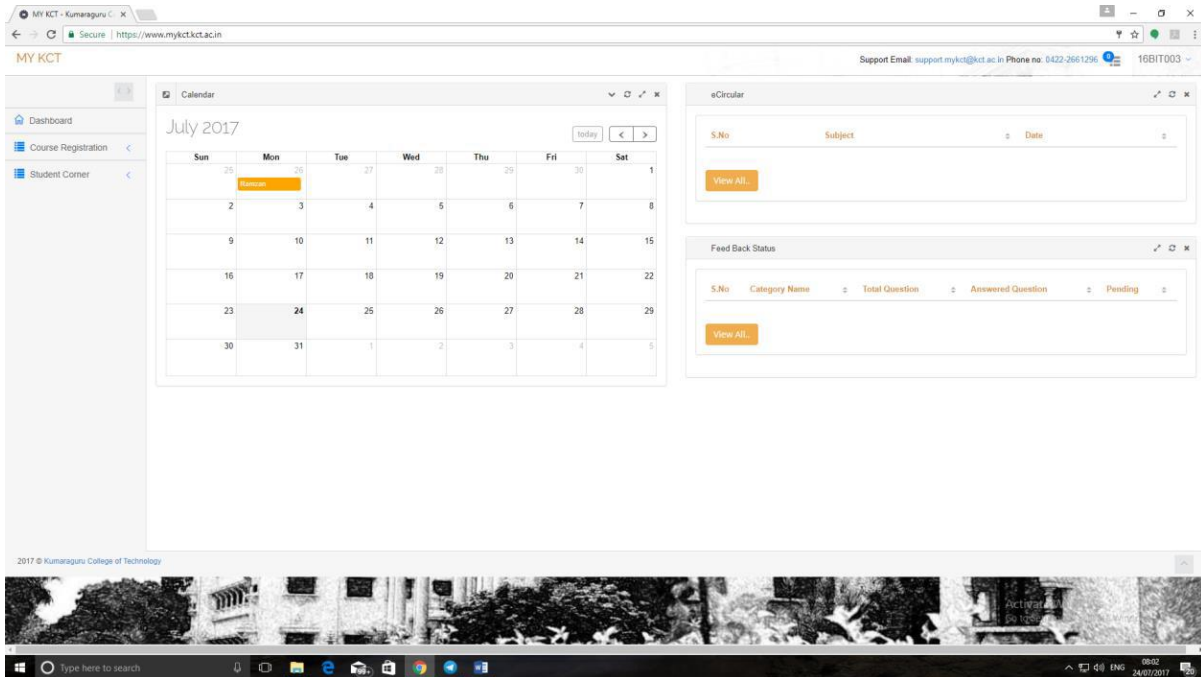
MY KCT - Kumaraguru C ×

Secure | https://www.mykct.kct.ac.in

MY KCT

Support Email: support.mykct@kct.ac.in Phone no: 0422-2661296 16BIT003

Dashboard

Course Registration

Student Corner

Calendar

July 2017

today < >

| Sun | Mon | Tue | Wed | Thu | Fri | Sat |
|---|---|---|---|---|---|---|
| 25 | 26 Ramzan | 27 | 28 | 29 | 30 | 1 |
| 2 | 3 | 4 | 5 | 6 | 7 | 8 |
| 9 | 10 | 11 | 12 | 13 | 14 | 15 |
| 16 | 17 | 18 | 19 | 20 | 21 | 22 |
| 23 | 24 | 25 | 26 | 27 | 28 | 29 |
| 30 | 31 | 1 | 2 | 3 | 4 | 5 |

eCircular

| S.No | Subject | Date |
|---|---|---|

View All..

Feed Back Status

| S.No | Category Name | Total Question | Answered Question | Pending |
|---|---|---|---|---|

View All..

2017 © Kumaraguru College of Technology

Activat
Go to

Type here to search

ENG 08:02 24/07/2017